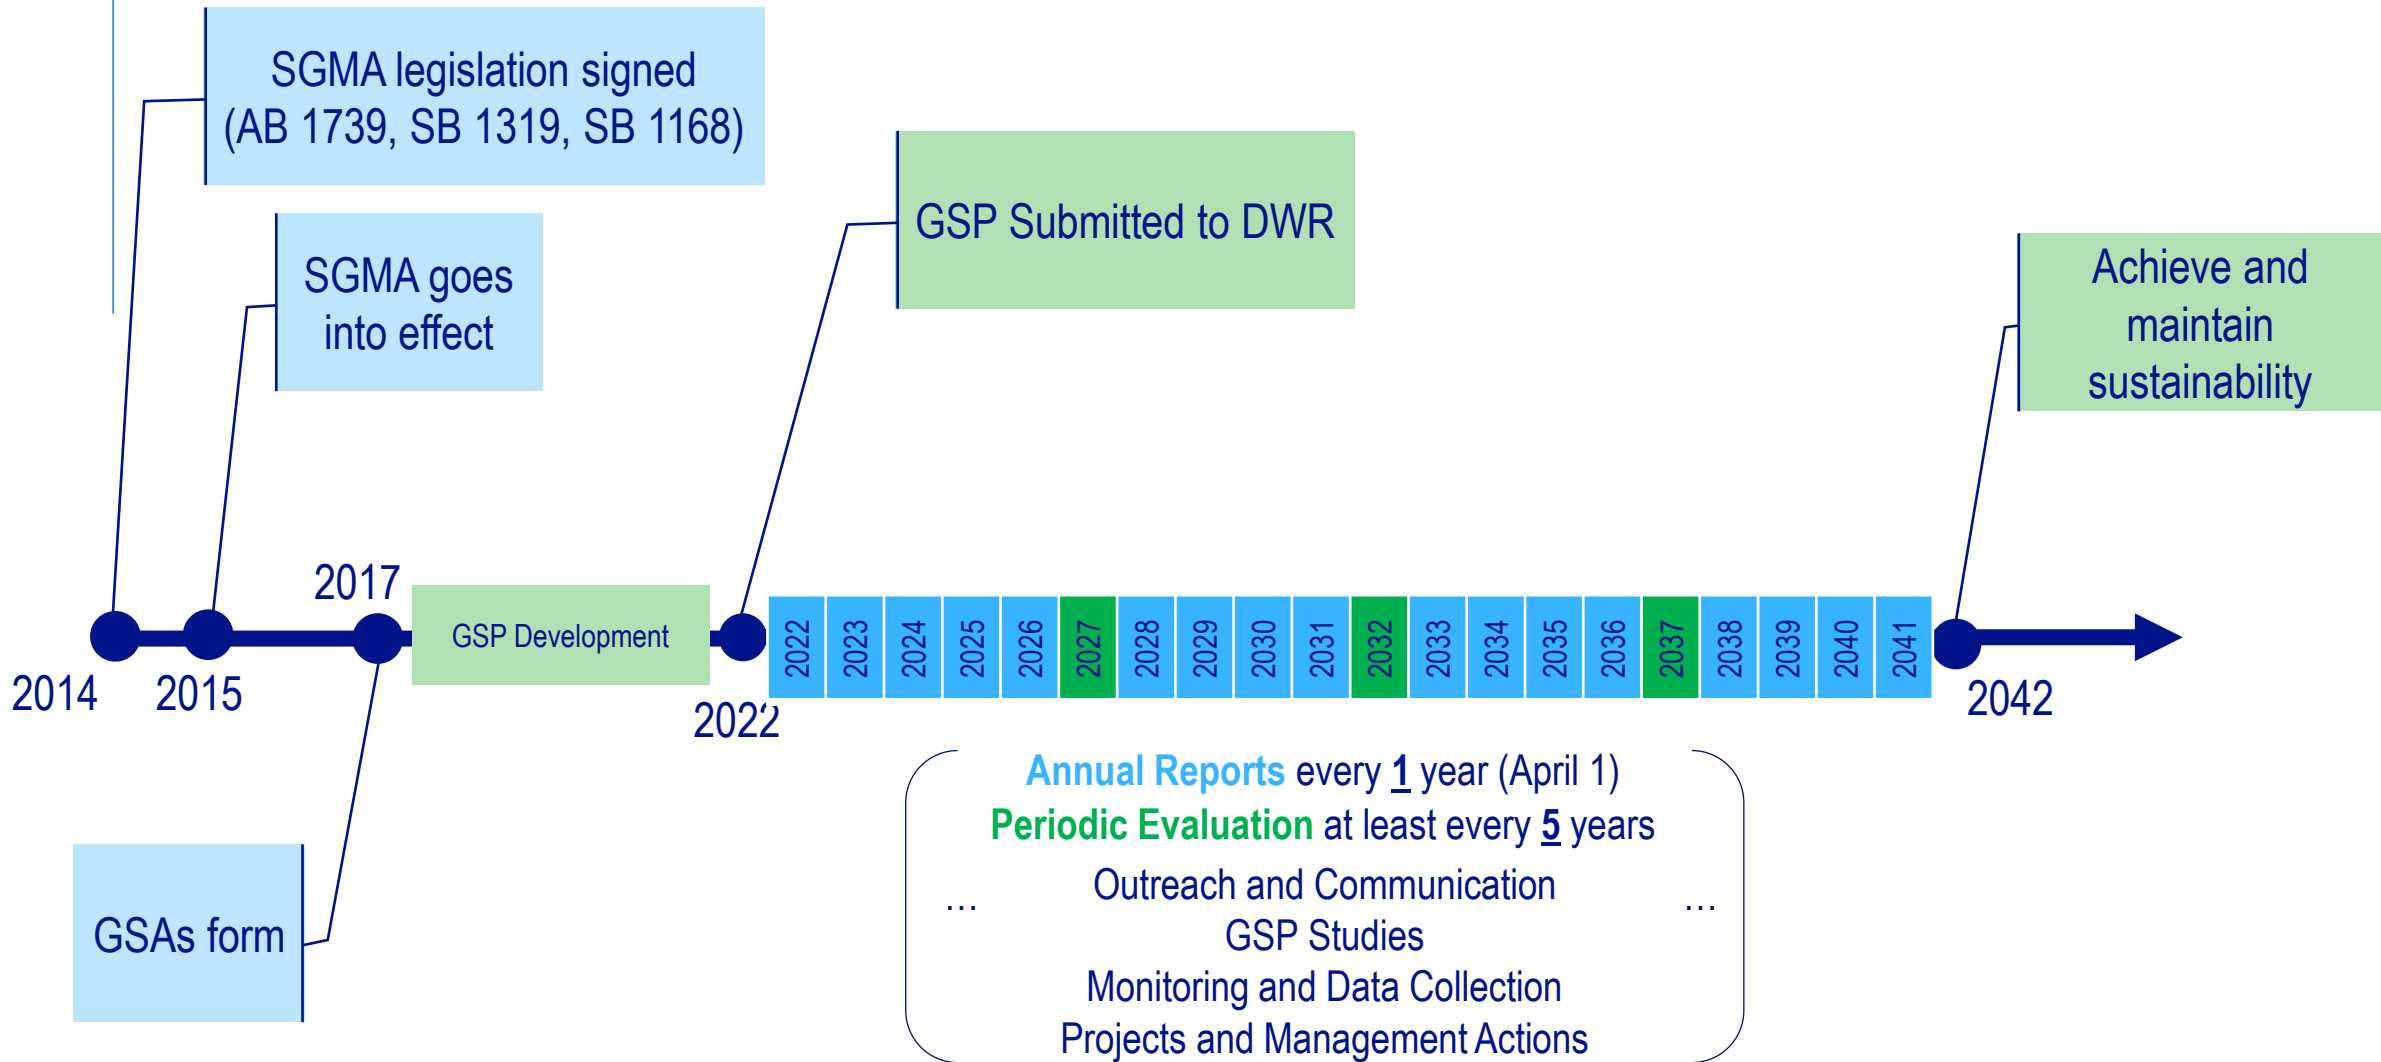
SGMA legislation signed (AB 1739, SB 1319, SB 1168)

SGMA goes into effect

GSP Submitted to DWR

Achieve and maintain sustainability

2017

GSP Development

2014

2015

2022

2023

2024

2025

2026

2027

2028

2029

2030

2031

2032

2033

2034

2035

2036

2037

2038

2039

2040

2041

2022

2042

Annual Reports every 1 year (April 1)
Periodic Evaluation at least every 5 years

... Outreach and Communication
GSP Studies
Monitoring and Data Collection
Projects and Management Actions ...

GSAs form